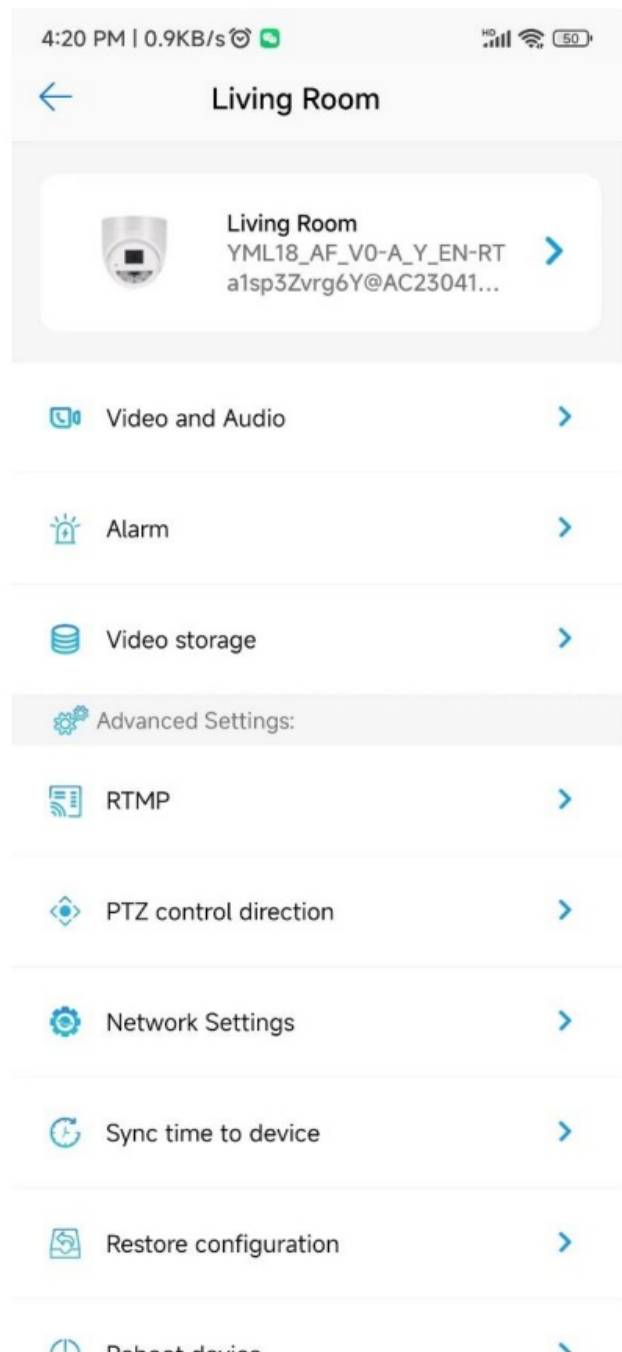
4:20 PM | 0.9KB/s

HD 50

Living Room

Living Room
YML18_AF_V0-A_Y_EN-RT
a1sp3Zvrg6Y@AC23041...

Video and Audio

Alarm

Video storage

Advanced Settings:

RTMP

PTZ control direction

Network Settings

Sync time to device

Restore configuration

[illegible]